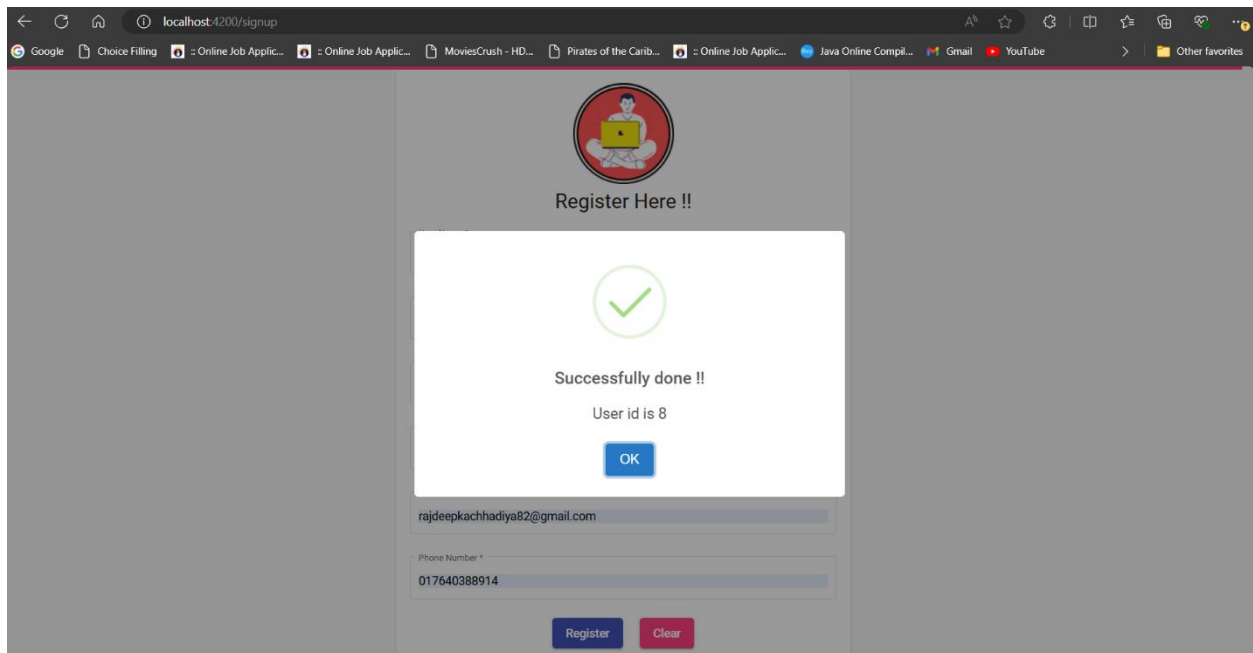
localhost:4200/signup

Google | Choice Filling | :: Online Job Applic... | :: Online Job Applic... | MoviesCrush - HD... | Pirates of the Carib... | :: Online Job Applic... | Java Online Compil... | Gmail | YouTube | Other favorites

Register Here !!

Successfully done !!

User id is 8

OK

rajdeepkachhadiya82@gmail.com

Phone Number *

017640388914

Register

Clear